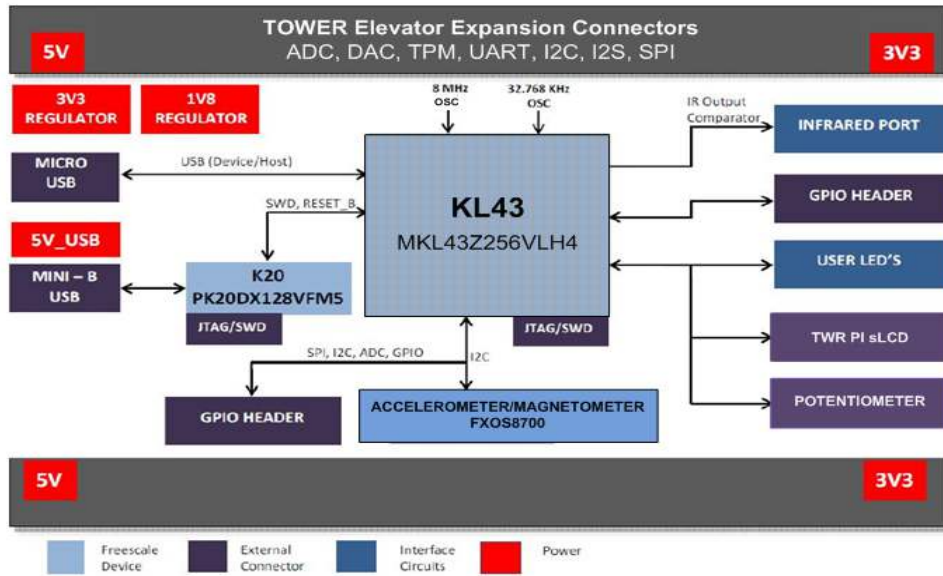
TOWER Elevator Expansion Connectors
ADC, DAC, TPM, UART, I2C, I2S, SPI

5V

3V3

3V3 REGULATOR

1V8 REGULATOR

8 MHz OSC

32.768 KHz OSC

IR Output Comparator

INFRARED PORT

MICRO USB

USB (Device/Host)

SWD, RESET_B

KL43
MKL43Z256VLH4

GPIO HEADER

5V_USB

USER LED'S

MINI – B USB

K20
PK20DX128VFM5

JTAG/SWD

JTAG/SWD

TWR PI sLCD

SPI, I2C, ADC, GPIO

I2C

POTENTIOMETER

GPIO HEADER

ACCELEROMETER/MAGNETOMETER
FXOS8700

5V

3V3

Freescale Device

External Connector

Interface Circuits

Power